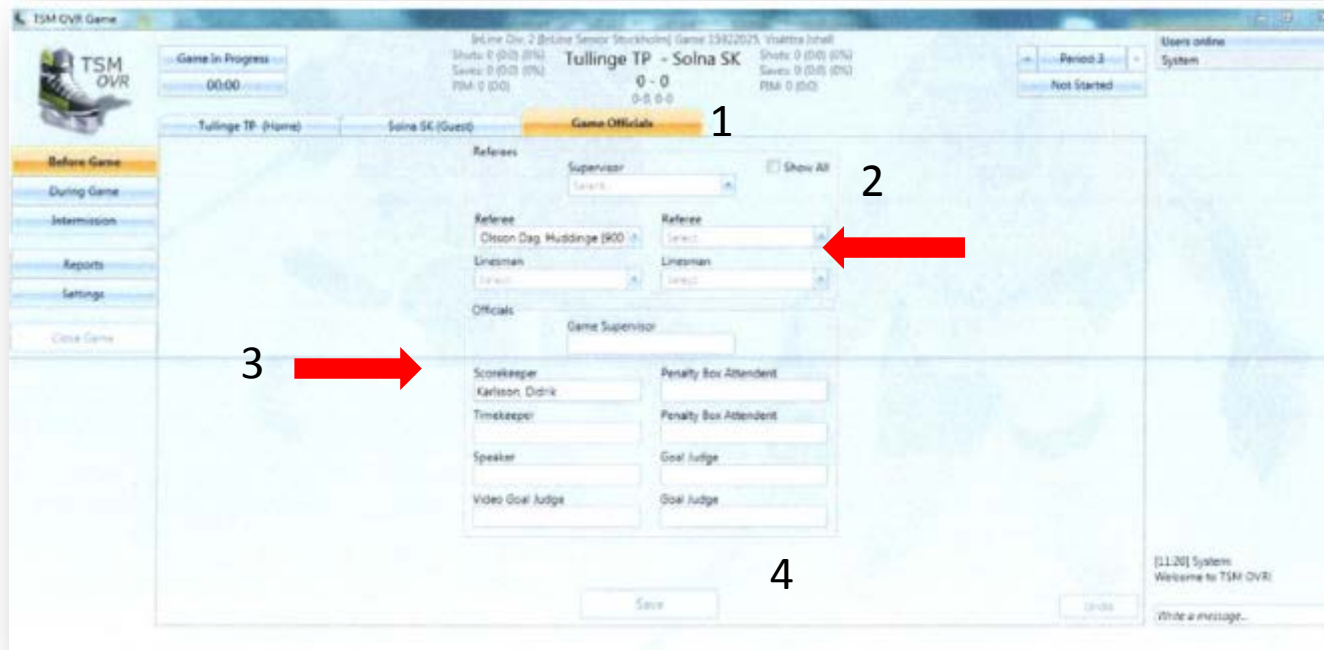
TSM OVR Game

TSM OVR

Game In Progress
00:00

InLine Div. 2 (InLine Senior Stockholm) Game 15822025, Visättra Ishall
Shots: 0 (0:0) (0%)
Saves: 0 (0:0) (0%)
PIM: 0 (0:0)

Tullinge TP - Solna SK
0 - 0
0-0, 0-0

Shots: 0 (0:0) (0%)
Saves: 0 (0:0) (0%)
PIM: 0 (0:0)

Period 3
Not Started

Users online
System

Tullinge TP (Home)
Solna SK (Guest)
Game Officials
1

Before Game
During Game
Intermission
Reports
Settings
Close Game

Referees
Supervisor
Select...
Show All
2

Referee
Olsson Dag, Huddinge (900
Referee
Select...
Linesman
Select...
Linesman
Select...

Officials
Game Supervisor

3

Scorekeeper
Karlsson, Didrik
Penalty Box Attendent
Timekeeper
Penalty Box Attendent
Speaker
Goal Judge
Video Goal Judge
Goal Judge

4

Save
Undo

[11:20] System:
Welcome to TSM OVR!

Write a message...